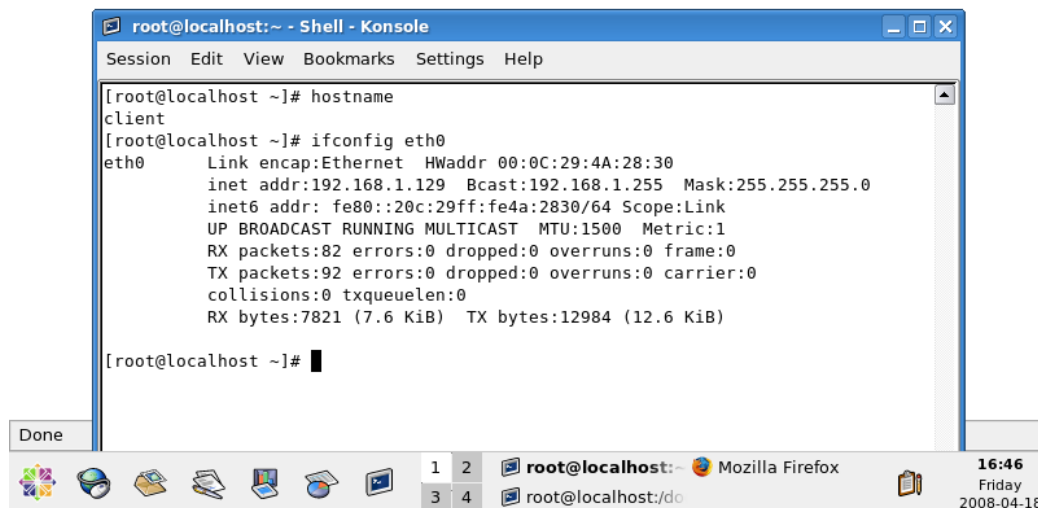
root@localhost:~ - Shell - Konsole

Session Edit View Bookmarks Settings Help

[root@localhost ~]# hostname
client
[root@localhost ~]# ifconfig eth0
eth0      Link encap:Ethernet  HWaddr 00:0C:29:4A:28:30
          inet addr:192.168.1.129  Bcast:192.168.1.255  Mask:255.255.255.0
          inet6 addr: fe80::20c:29ff:fe4a:2830/64 Scope:Link
          UP BROADCAST RUNNING MULTICAST  MTU:1500  Metric:1
          RX packets:82 errors:0 dropped:0 overruns:0 frame:0
          TX packets:92 errors:0 dropped:0 overruns:0 carrier:0
          collisions:0 txqueuelen:0
          RX bytes:7821 (7.6 KiB)  TX bytes:12984 (12.6 KiB)

[root@localhost ~]#

Done

1 2
3 4

root@localhost:~ Mozilla Firefox
root@localhost:/do

16:46
Friday
2008-04-18